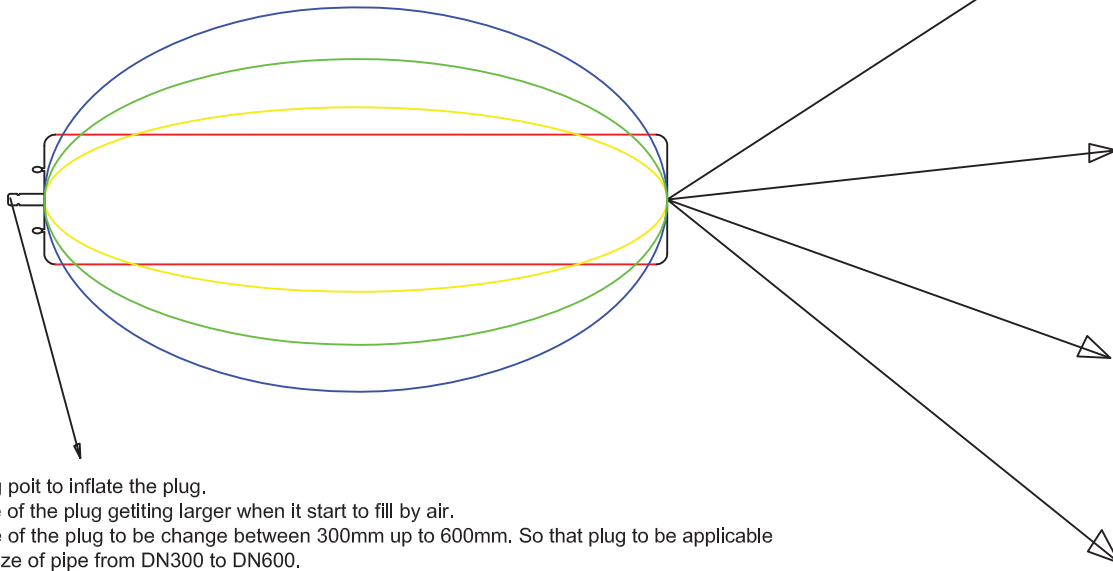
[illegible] poit to inflate the plug.
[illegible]e of the plug getiting larger when it start to fill by air.
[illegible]e of the plug to be change between 300mm up to 600mm. So that plug to be applicable
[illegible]ze of pipe from DN300 to DN600.